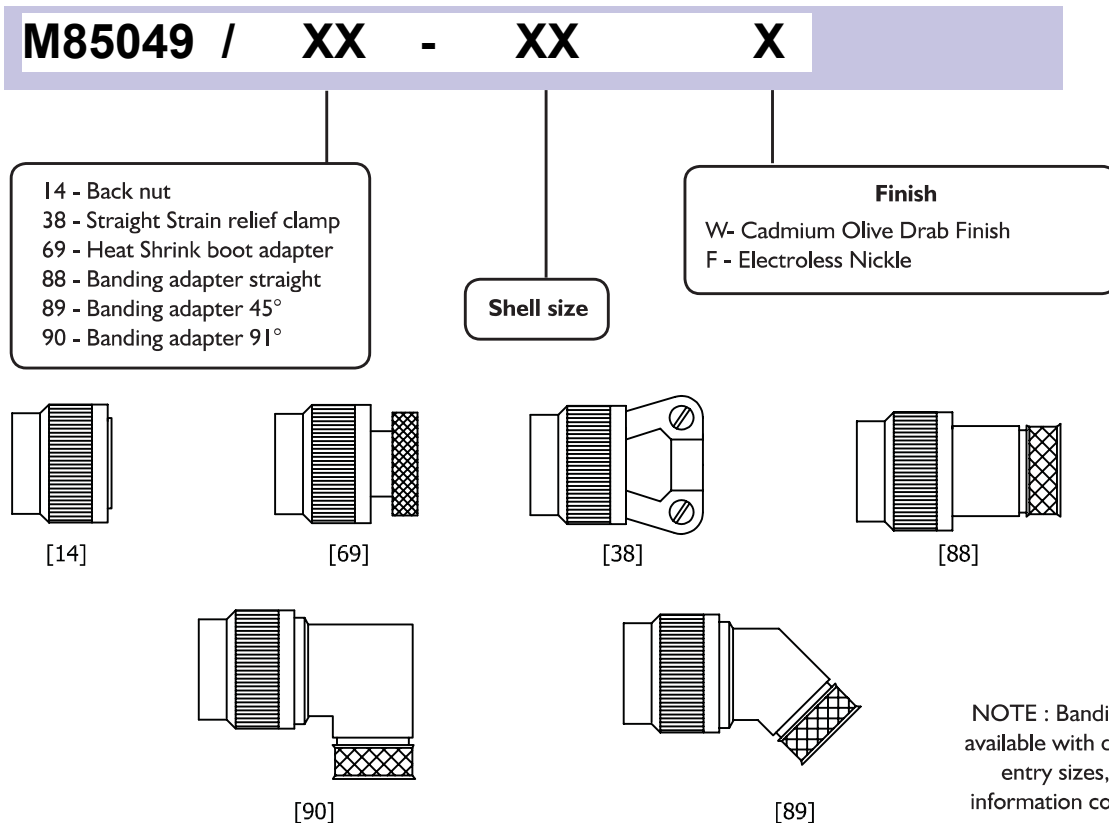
M85049 / XX - XX X

14 - Back nut
38 - Straight Strain relief clamp
69 - Heat Shrink boot adapter
88 - Banding adapter straight
89 - Banding adapter 45°
90 - Banding adapter 91°

Shell size

Finish
W- Cadmium Olive Drab Finish
F - Electroless Nickle

[14]

[69]

[38]

[88]

[90]

[89]

NOTE : Bandi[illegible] available with c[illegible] entry sizes, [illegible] information co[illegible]